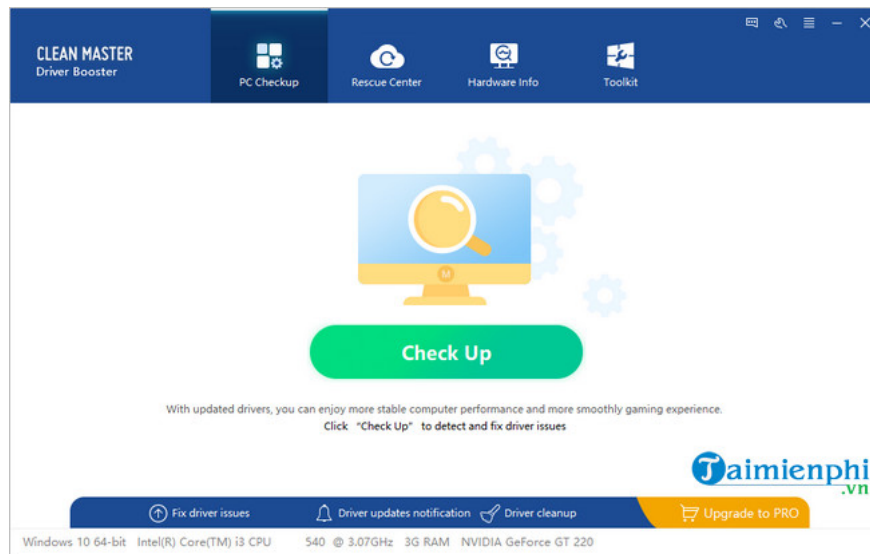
CLEAN MASTER
Driver Booster

PC Checkup

Rescue Center

Hardware Info

Toolkit

Check Up

With updated drivers, you can enjoy more stable computer performance and more smoothly gaming experience.
Click "Check Up" to detect and fix driver issues

Taimienphi.vn

Fix driver issues

Driver updates notification

Driver cleanup

Upgrade to PRO

Windows 10 64-bit Intel(R) Core(TM) i3 CPU 540 @ 3.07GHz 3G RAM NVIDIA GeForce GT 220